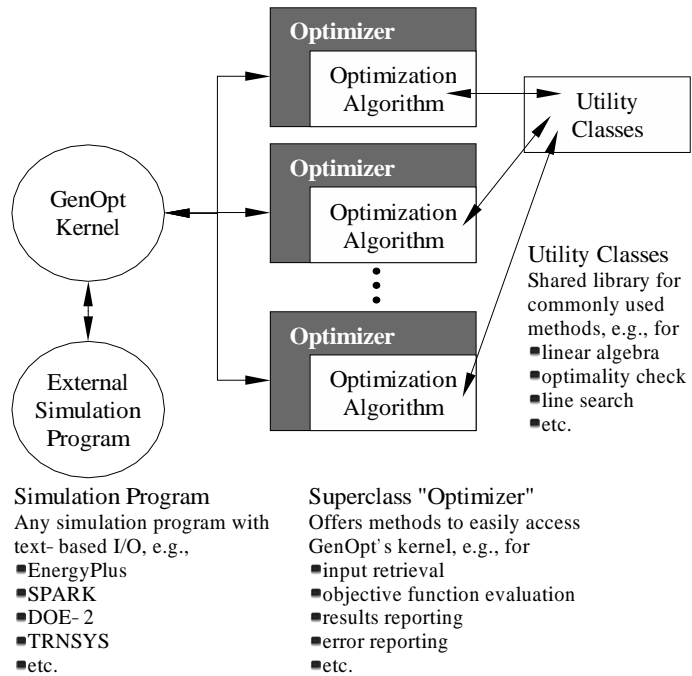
Optimizer
Optimization Algorithm

Optimizer
Optimization Algorithm

Optimizer
Optimization Algorithm

Utility Classes

GenOpt Kernel

External Simulation Program

Utility Classes
Shared library for commonly used methods, e.g., for
▪linear algebra
▪optimality check
▪line search
▪etc.

Simulation Program
Any simulation program with text- based I/O, e.g.,
▪EnergyPlus
▪SPARK
▪DOE- 2
▪TRNSYS
▪etc.

Superclass "Optimizer"
Offers methods to easily access GenOpt's kernel, e.g., for
▪input retrieval
▪objective function evaluation
▪results reporting
▪error reporting
▪etc.